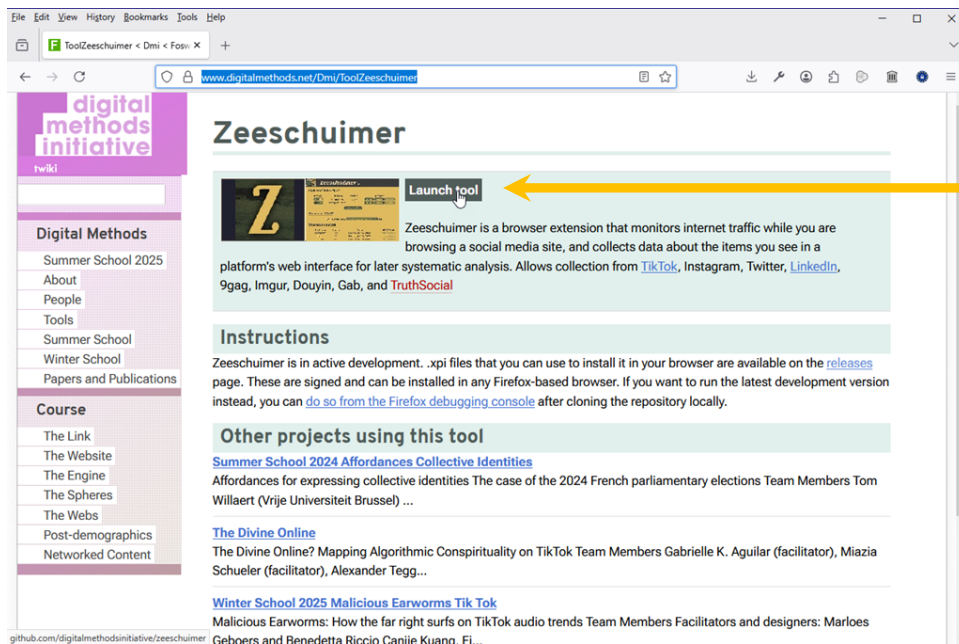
File Edit View History Bookmarks Tools Help

ToolZeeschuimer < Dmi < Fosw ×

www.digitalmethods.net/Dmi/ToolZeeschuimer

digital methods initiative
twiki

Digital Methods
Summer School 2025
About
People
Tools
Summer School
Winter School
Papers and Publications

Course
The Link
The Website
The Engine
The Spheres
The Webs
Post-demographics
Networked Content

Zeeschuimer

Z Zeeschuimer

Launch tool

Zeeschuimer is a browser extension that monitors internet traffic while you are browsing a social media site, and collects data about the items you see in a platform's web interface for later systematic analysis. Allows collection from TikTok, Instagram, Twitter, LinkedIn, 9gag, Imgur, Douyin, Gab, and TruthSocial

Instructions

Zeeschuimer is in active development. .xpi files that you can use to install it in your browser are available on the releases page. These are signed and can be installed in any Firefox-based browser. If you want to run the latest development version instead, you can do so from the Firefox debugging console after cloning the repository locally.

Other projects using this tool

Summer School 2024 Affordances Collective Identities
Affordances for expressing collective identities The case of the 2024 French parliamentary elections Team Members Tom Willaert (Vrije Universiteit Brussel) ...

The Divine Online
The Divine Online? Mapping Algorithmic Conspirituality on TikTok Team Members Gabrielle K. Aguilar (facilitator), Miazia Schueler (facilitator), Alexander Tegg...

Winter School 2025 Malicious Earworms Tik Tok
Malicious Earworms: How the far right surfs on TikTok audio trends Team Members Facilitators and designers: Marloes Geboers and Benedetta Riccio Canjie Kuang, Fi...

github.com/digitalmethodsinitiative/zeeschuimer